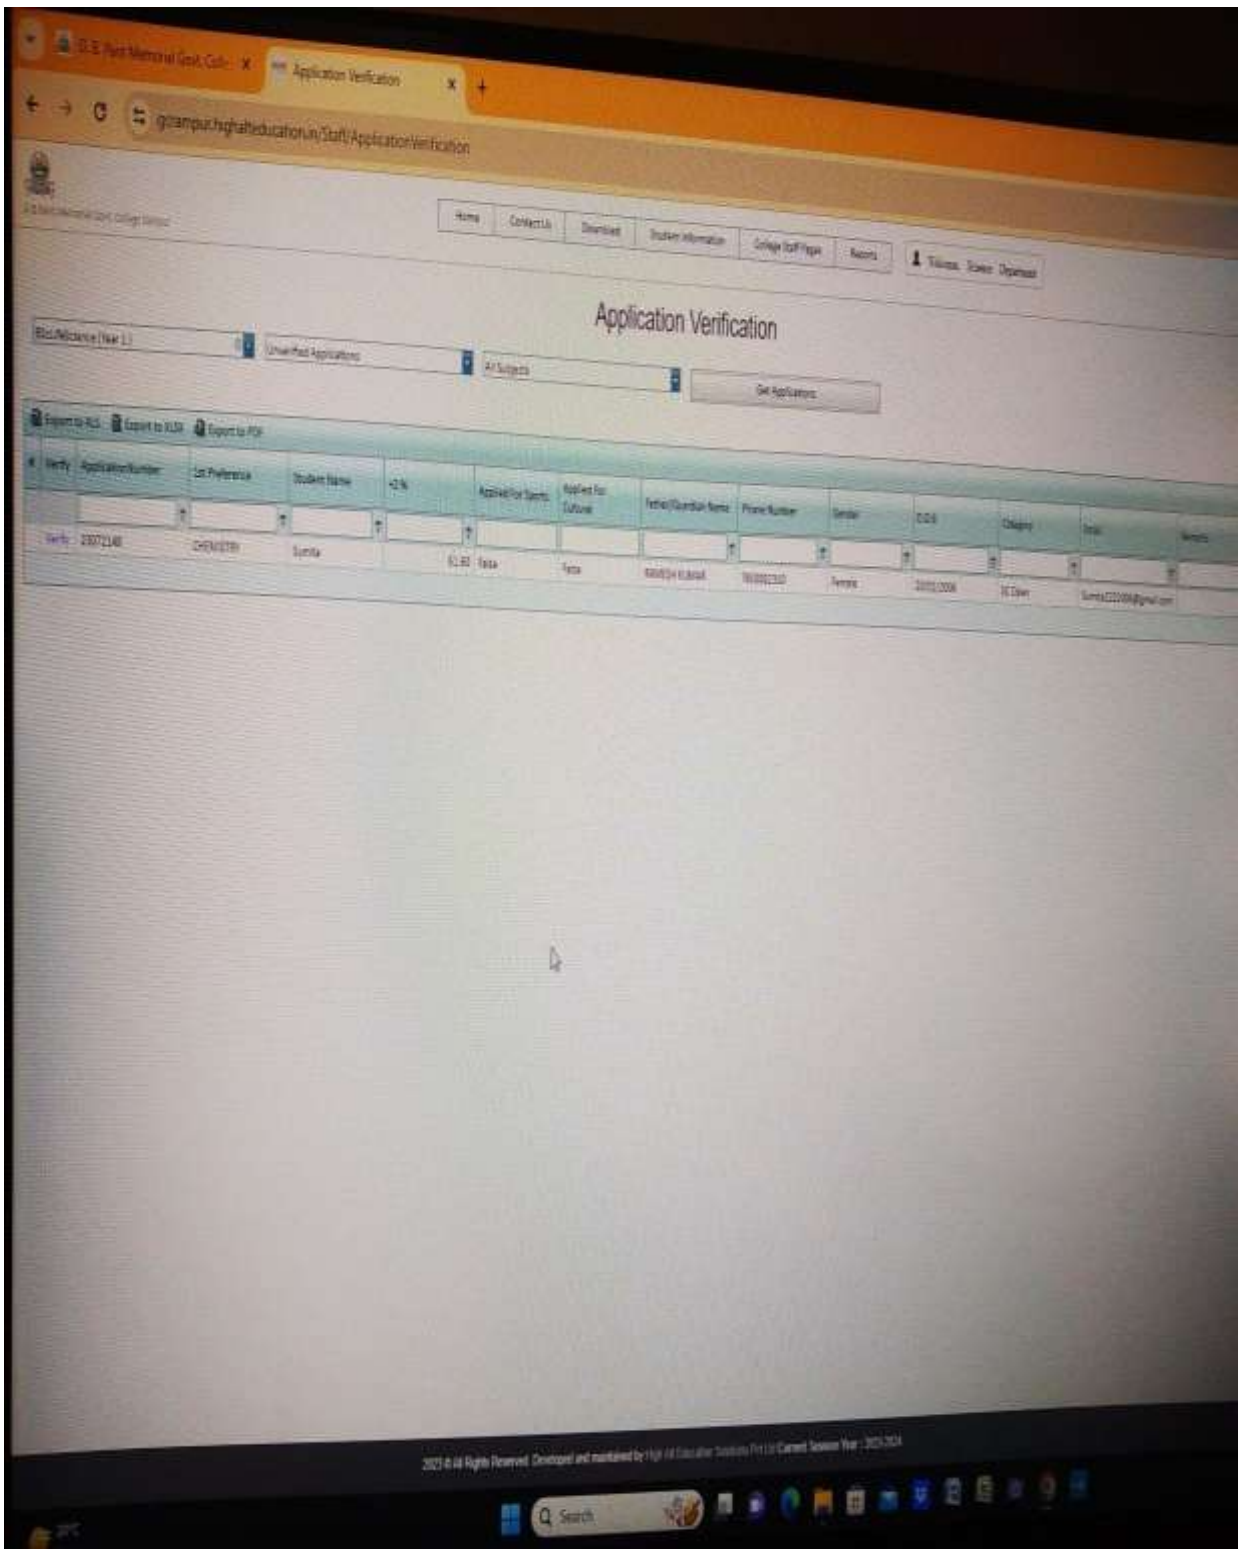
D.B. Pant Memorial Govt. Coll. ×
Application Verification ×
+
gdcrampur.highereducation.in/Staff/ApplicationVerification

Home | Contact Us | Download | Student Information | College Staff Pages | Reports | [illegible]

Application Verification

BSc(Life Science) (Year 1)
Unverified Applications
All Subjects
Get Applications

Export to XLS | Export to XLSX | Export to PDF

| # | Verify | ApplicationNumber | 1st Preference | Student Name | +2 % | Applied For Sports | Applied For Cultural | Father/Guardian Name | Phone Number | Gender | DOB | Category | Email | Remarks |
|---|---|---|---|---|---|---|---|---|---|---|---|---|---|---|
| | Verify | 23072140 | CHEMISTRY | Sumita | 61.80 | False | False | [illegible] | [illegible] | Female | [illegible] | SC/Open | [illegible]@gmail.com | |

2023 © All Rights Reserved. Developed and maintained by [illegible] Current Session Year : 2023-2024

Search